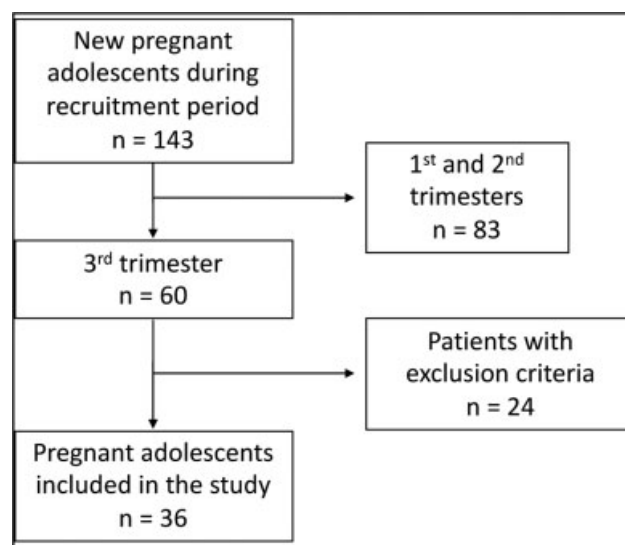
New pregnant adolescents during recruitment period
n = 143

1$^{st}$ and 2$^{nd}$ trimesters
n = 83

3$^{rd}$ trimester
n = 60

Patients with exclusion criteria
n = 24

Pregnant adolescents included in the study
n = 36